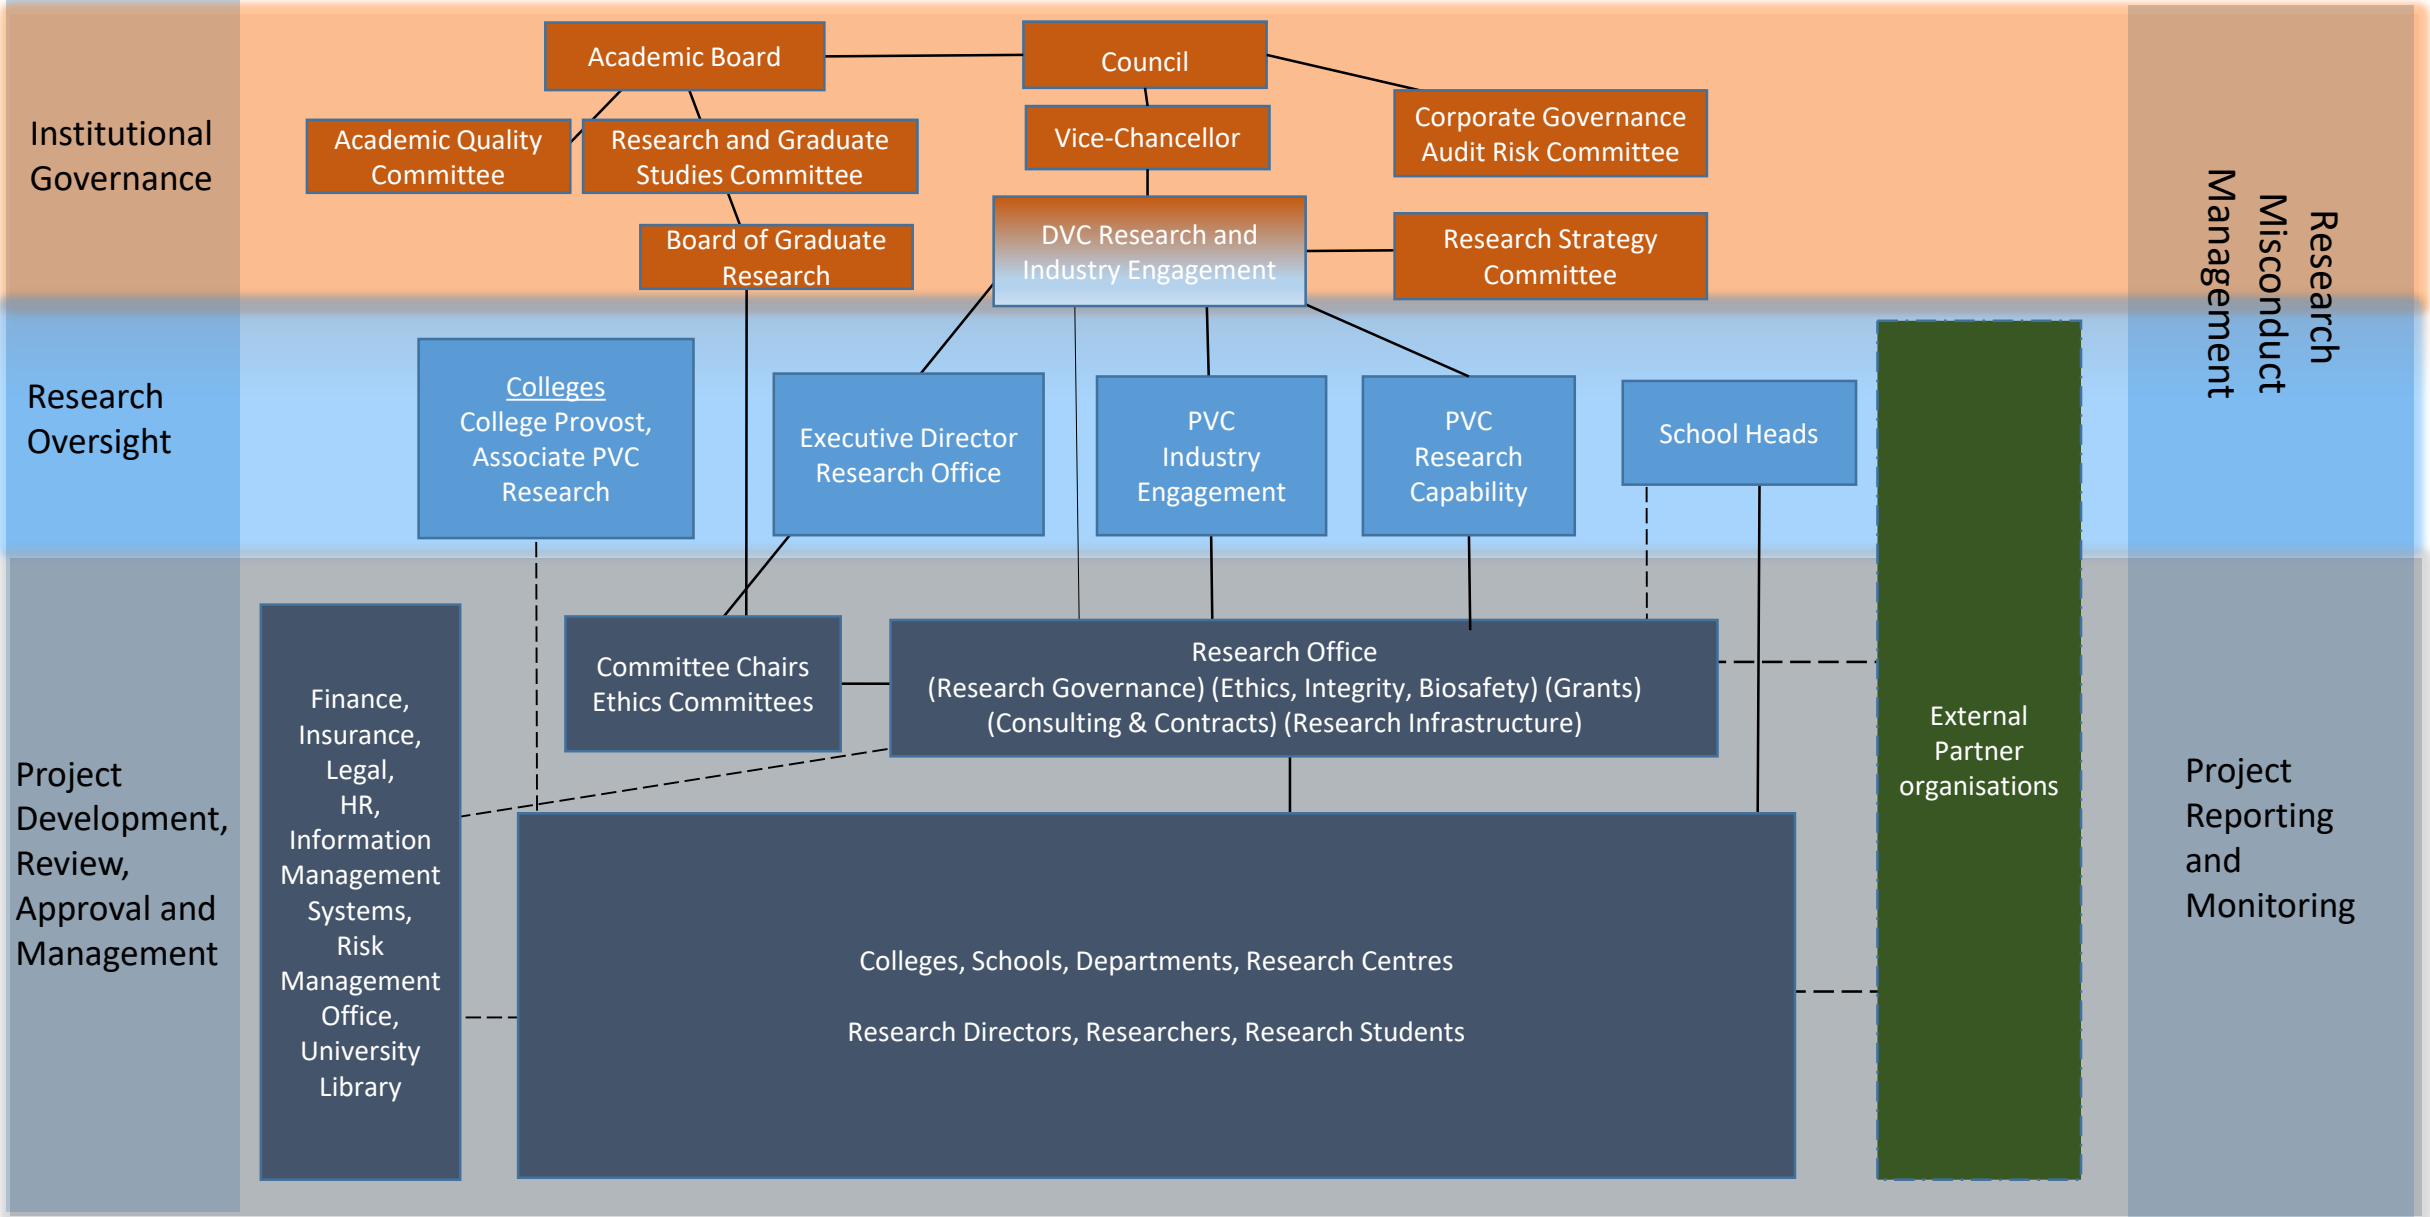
Institutional Governance

Academic Board

Council

Academic Quality Committee

Research and Graduate Studies Committee

Vice-Chancellor

Corporate Governance Audit Risk Committee

Board of Graduate Research

DVC Research and Industry Engagement

Research Strategy Committee

Research Misconduct Management

Research Oversight

Colleges
College Provost, Associate PVC Research

Executive Director Research Office

PVC Industry Engagement

PVC Research Capability

School Heads

Project Development, Review, Approval and Management

Finance, Insurance, Legal, HR, Information Management Systems, Risk Management Office, University Library

Committee Chairs Ethics Committees

Research Office
(Research Governance) (Ethics, Integrity, Biosafety) (Grants) (Consulting & Contracts) (Research Infrastructure)

External Partner organisations

Colleges, Schools, Departments, Research Centres

Research Directors, Researchers, Research Students

Project Reporting and Monitoring